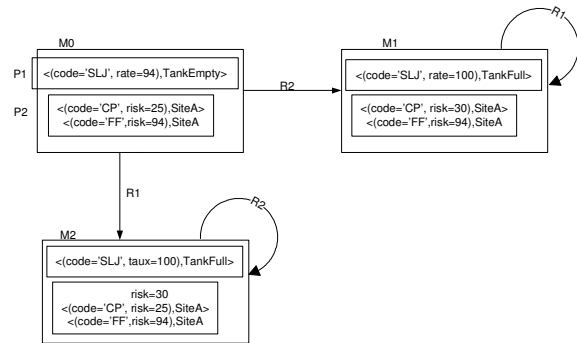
M0

P1 <(code='SLJ', rate=94),TankEmpty>

P2 <(code='CP', risk=25),SiteA>
<(code='FF',risk=94),SiteA

R2

M1

R1

<(code='SLJ', rate=100),TankFull>

<(code='CP', risk=30),SiteA>
<(code='FF',risk=94),SiteA

R1

M2

R2

<(code='SLJ', taux=100),TankFull>

risk=30
<(code='CP', risk=25),SiteA>
<(code='FF',risk=94),SiteA